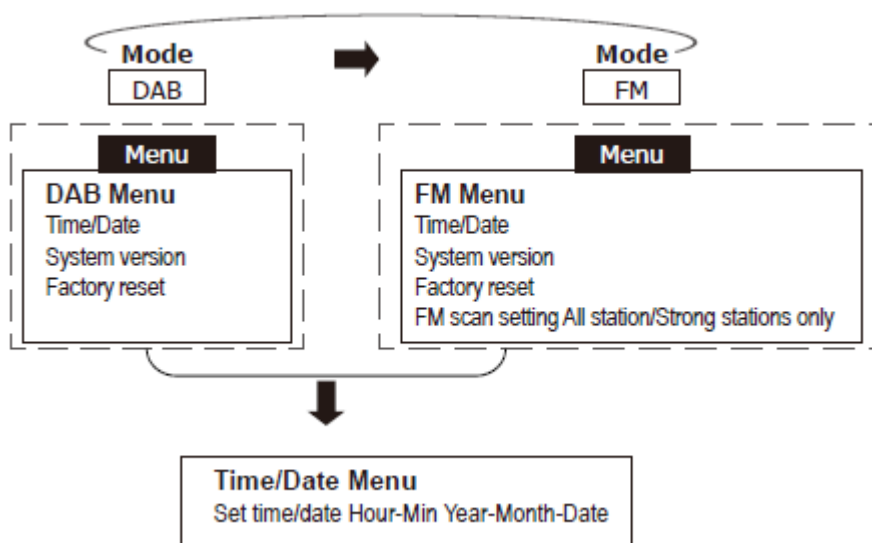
Mode
DAB

Menu
DAB Menu
Time/Date
System version
Factory reset

Mode
FM

Menu
FM Menu
Time/Date
System version
Factory reset
FM scan setting All station/Strong stations only

Time/Date Menu
Set time/date Hour-Min Year-Month-Date